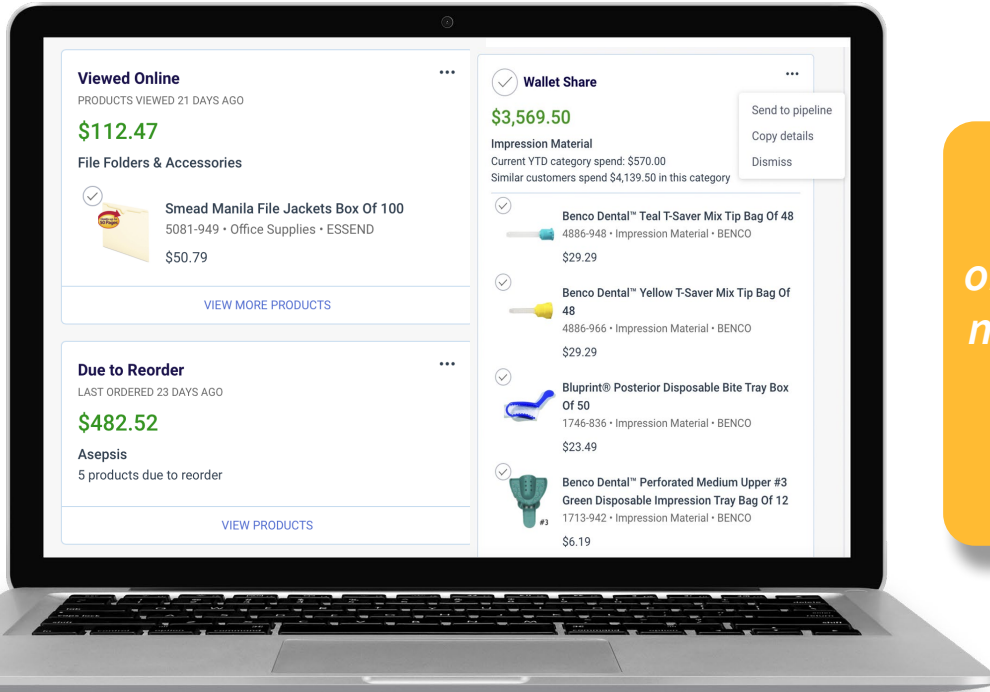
Viewed Online

PRODUCTS VIEWED 21 DAYS AGO

$112.47

File Folders & Accessories

Smead Manila File Jackets Box Of 100

5081-949 • Office Supplies • ESSEND

$50.79

VIEW MORE PRODUCTS

Due to Reorder

LAST ORDERED 23 DAYS AGO

$482.52

Asepsis

5 products due to reorder

VIEW PRODUCTS

Wallet Share

$3,569.50

Impression Material

Current YTD category spend: $570.00

Similar customers spend $4,139.50 in this category

Send to pipeline

Copy details

Dismiss

Benco Dental™ Teal T-Saver Mix Tip Bag Of 48

4886-948 • Impression Material • BENCO

$29.29

Benco Dental™ Yellow T-Saver Mix Tip Bag Of 48

4886-966 • Impression Material • BENCO

$29.29

Bluprint® Posterior Disposable Bite Tray Box Of 50

1746-836 • Impression Material • BENCO

$23.49

Benco Dental™ Perforated Medium Upper #3 Green Disposable Impression Tray Bag Of 12

1713-942 • Impression Material • BENCO

$6.19

#3

o
n